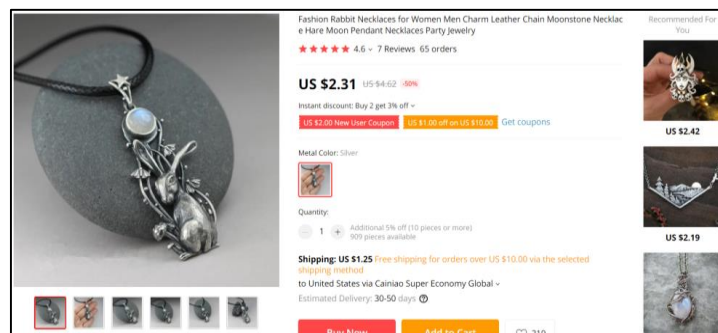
Fashion Rabbit Necklaces for Women Men Charm Leather Chain Moonstone Necklace Hare Moon Pendant Necklaces Party Jewelry

★★★★★ 4.6 ˅ 7 Reviews 65 orders

US $2.31 US $4.62 -50%

Instant discount: Buy 2 get 3% off ˅

US $2.00 New User Coupon US $1.00 off on US $10.00 Get coupons

Metal Color: Silver

Quantity:

– 1 + Additional 5% off (10 pieces or more)
909 pieces available

Shipping: US $1.25 Free shipping for orders over US $10.00 via the selected shipping method

to United States via Cainiao Super Economy Global ˅

Estimated Delivery: 30-50 days

Buy Now Add to Cart 310

Recommended For You

US $2.42

US $2.19